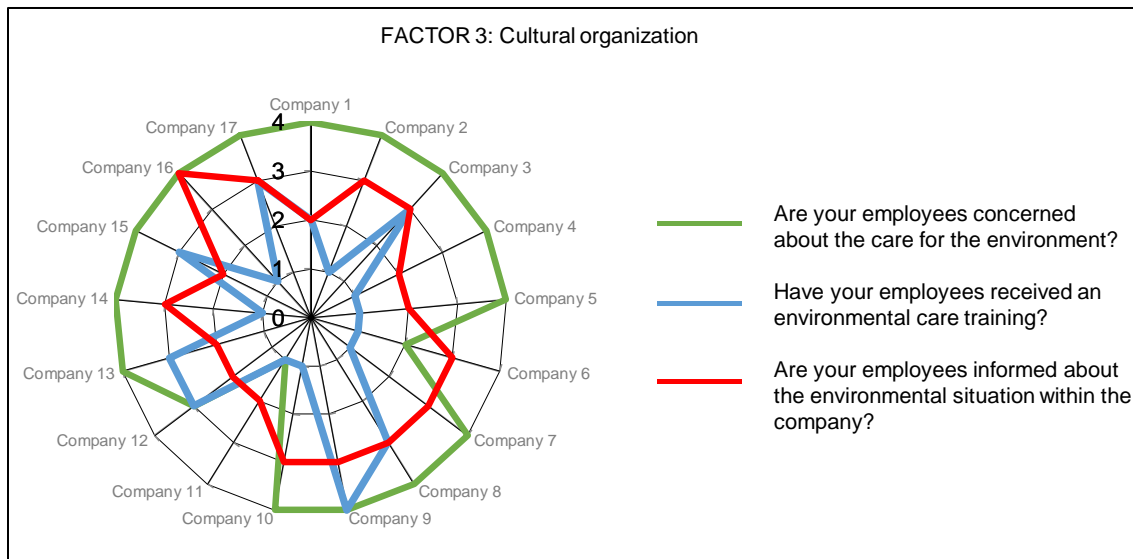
FACTOR 3: Cultural organization

Company 1
Company 2
Company 3
Company 4
Company 5
Company 6
Company 7
Company 8
Company 9
Company 10
Company 11
Company 12
Company 13
Company 14
Company 15
Company 16
Company 17

4
3
2
1
0

Are your employees concerned about the care for the environment?

Have your employees received an environmental care training?

Are your employees informed about the environmental situation within the company?